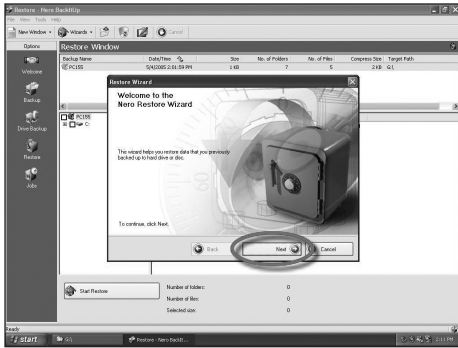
Restore - Nero BackItUp
File View Tools Help
New Window Wizards Cancel
Options
Restore Window
Welcome
Backup
Drive Backup
Restore
Jobs

| Backup Name | Date/Time | Size | No. of Folders | No. of Files | Compress Size | Target Path |
|---|---|---|---|---|---|---|
| PC155 | 5/4/2005 2:01:59 PM | 1 KB | 7 | 5 | 2 KB | G:\ |

PC155
C:

Restore Wizard
Welcome to the Nero Restore Wizard
This wizard helps you restore data that you previously backed up to hard drive or disc.
To continue, click Next.
Back Next Cancel

Start Restore
Number of folders: 0
Number of files: 0
Selected size: 0

Ready
start G:\ Restore - Nero BackIt... 2:11 PM